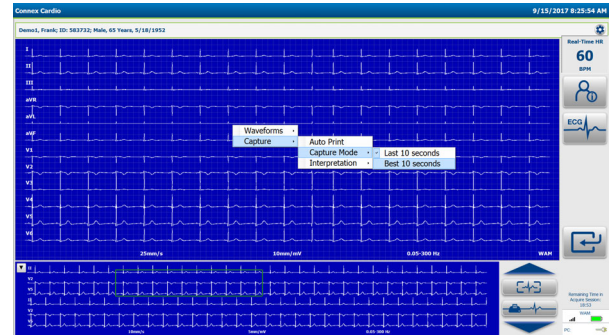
Connex Cardio
9/15/2017 8:25:54 AM
Demo1, Frank; ID: 583732; Male, 65 Years, 5/18/1952
Real-Time HR
60
BPM
ECG
I
II
III
aVR
aVL
aVF
V1
V2
V3
V4
V5
V6
Waveforms
Capture
Auto Print
Capture Mode
Interpretation
Last 10 seconds
Best 10 seconds
25mm/s
10mm/mV
0.05-300 Hz
WAM
II
V2
V5
II
V2
V5
25mm/s
1mm/mV
0.05-300 Hz
Remaining Time in Acquire Session: 18:53
WAM
PC